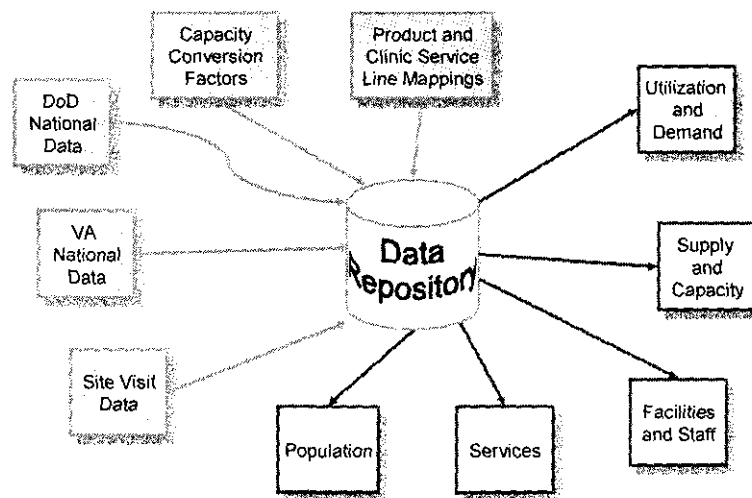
Capacity Conversion Factors

Product and Clinic Service Line Mappings

DoD National Data

VA National Data

Site Visit Data

Data Repository

Utilization and Demand

Supply and Capacity

Facilities and Staff

Population

Services